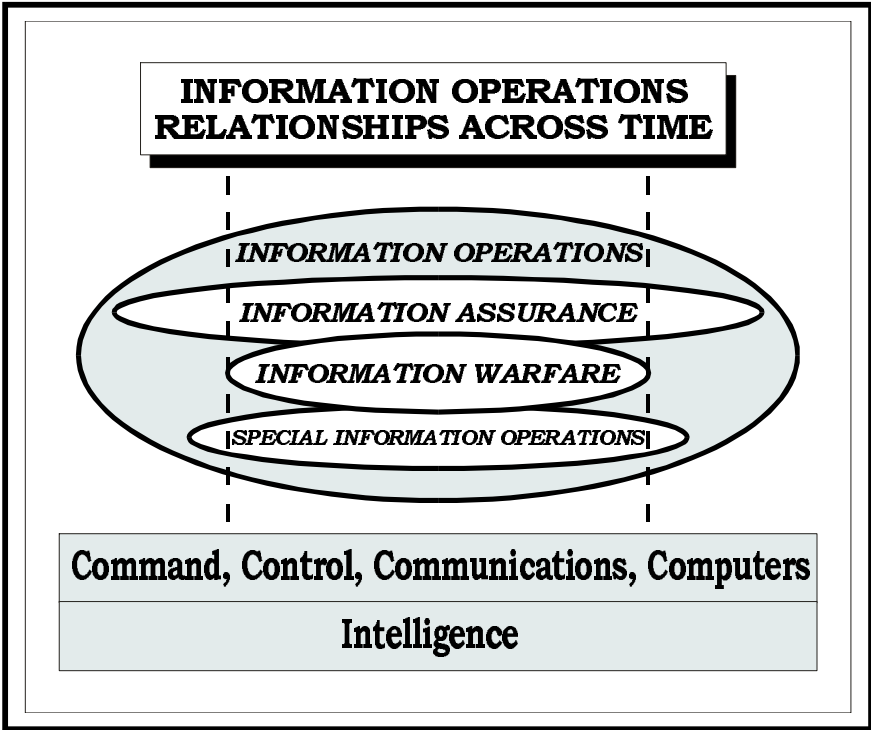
INFORMATION OPERATIONS RELATIONSHIPS ACROSS TIME

INFORMATION OPERATIONS

INFORMATION ASSURANCE

INFORMATION WARFARE

SPECIAL INFORMATION OPERATIONS

Command, Control, Communications, Computers

Intelligence